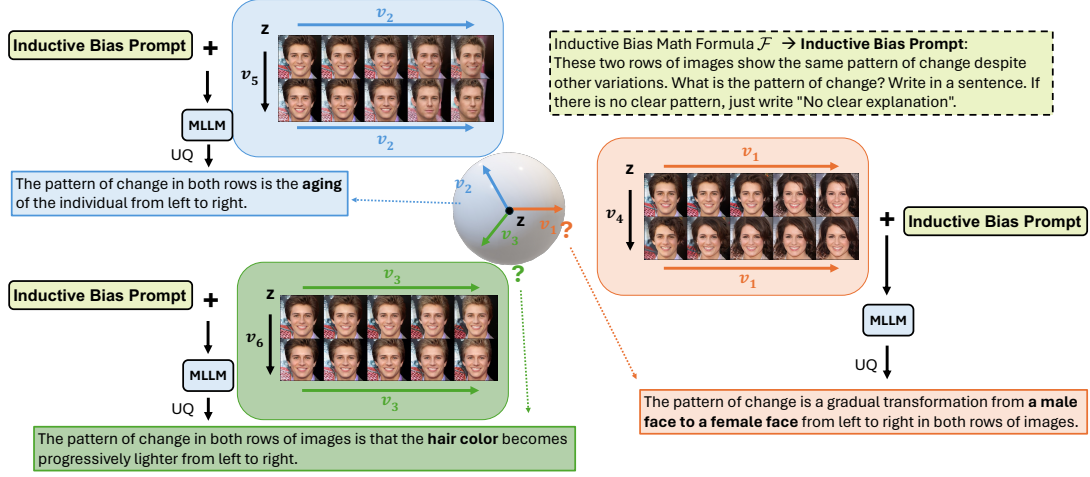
Inductive Bias Prompt +

z

$v_2$

$v_5$

$v_2$

MLLM

UQ

The pattern of change in both rows is the **aging** of the individual from left to right.

Inductive Bias Math Formula $\mathcal{F}$ → **Inductive Bias Prompt**: These two rows of images show the same pattern of change despite other variations. What is the pattern of change? Write in a sentence. If there is no clear pattern, just write "No clear explanation".

$v_2$

z

$v_1$

$v_3$

?

?

z

$v_1$

$v_4$

$v_1$

+ Inductive Bias Prompt

MLLM

UQ

Inductive Bias Prompt +

$v_3$

z

$v_6$

$v_3$

MLLM

UQ

The pattern of change in both rows of images is that the **hair color** becomes progressively lighter from left to right.

The pattern of change is a gradual transformation from **a male face to a female face** from left to right in both rows of images.